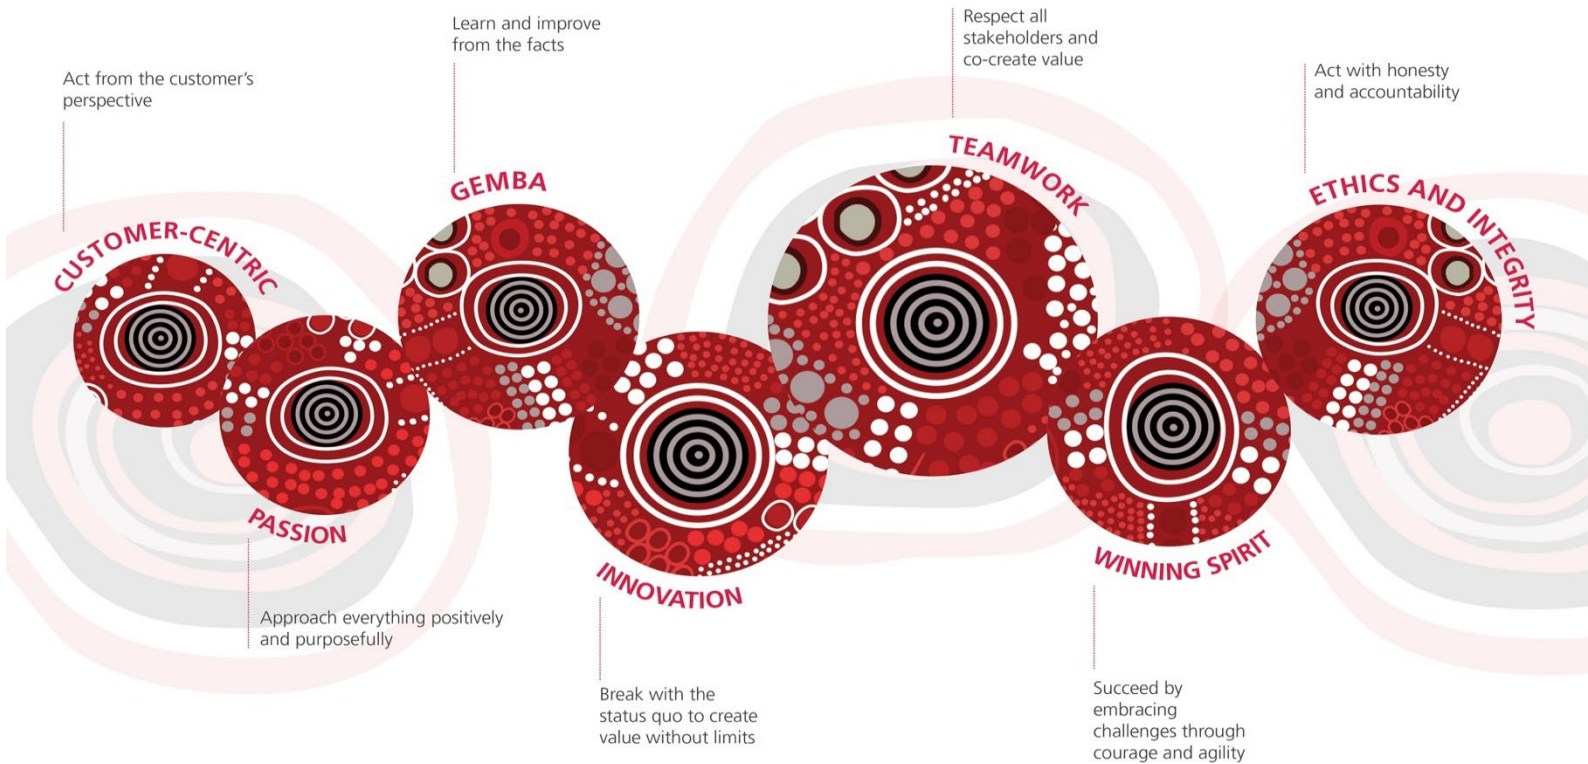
Act from the customer's perspective

CUSTOMER-CENTRIC

Learn and improve from the facts

GEMBA

PASSION

Approach everything positively and purposefully

INNOVATION

Break with the status quo to create value without limits

Respect all stakeholders and co-create value

TEAMWORK

WINNING SPIRIT

Succeed by embracing challenges through courage and agility

Act with honesty and accountability

ETHICS AND INTEGRITY